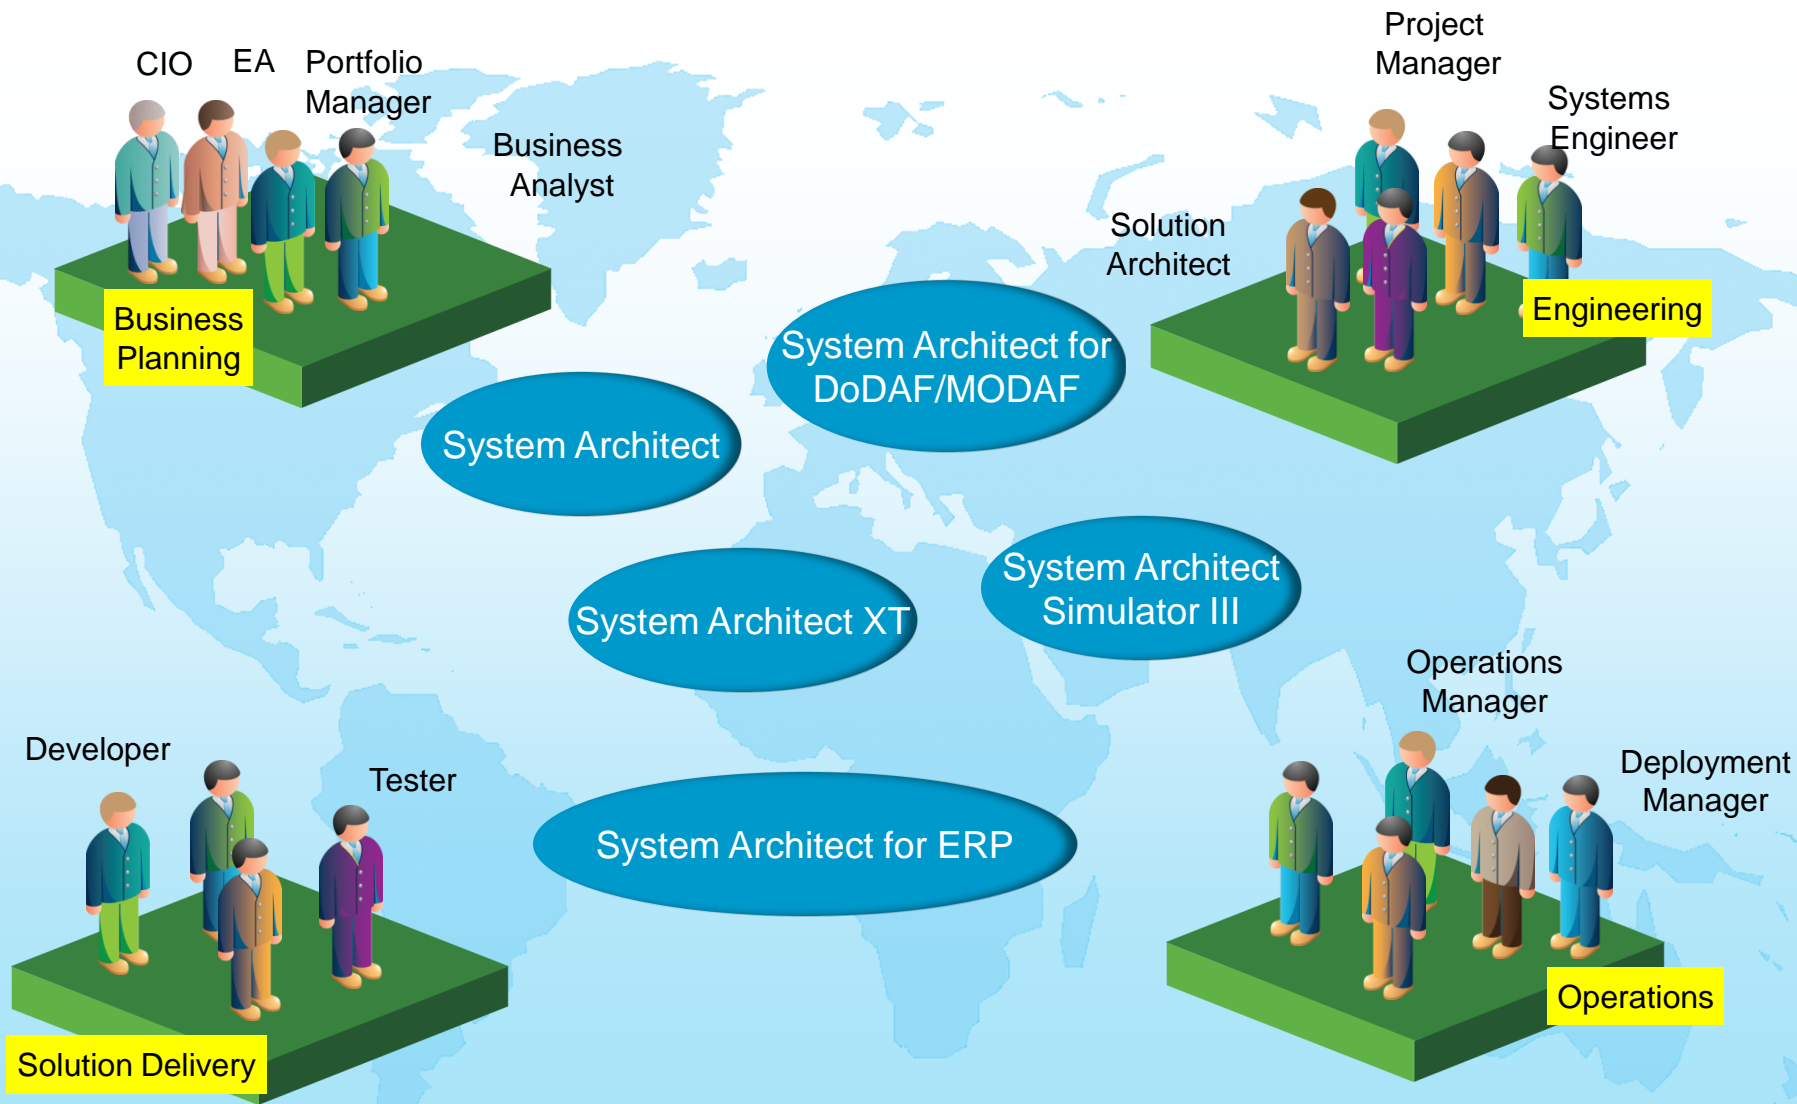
CIO EA Portfolio Manager

Business Analyst

Business Planning

Project Manager

Systems Engineer

Solution Architect

Engineering

System Architect for DoDAF/MODAF

System Architect

System Architect XT

System Architect Simulator III

Developer

Tester

Solution Delivery

System Architect for ERP

Operations Manager

Deployment Manager

Operations